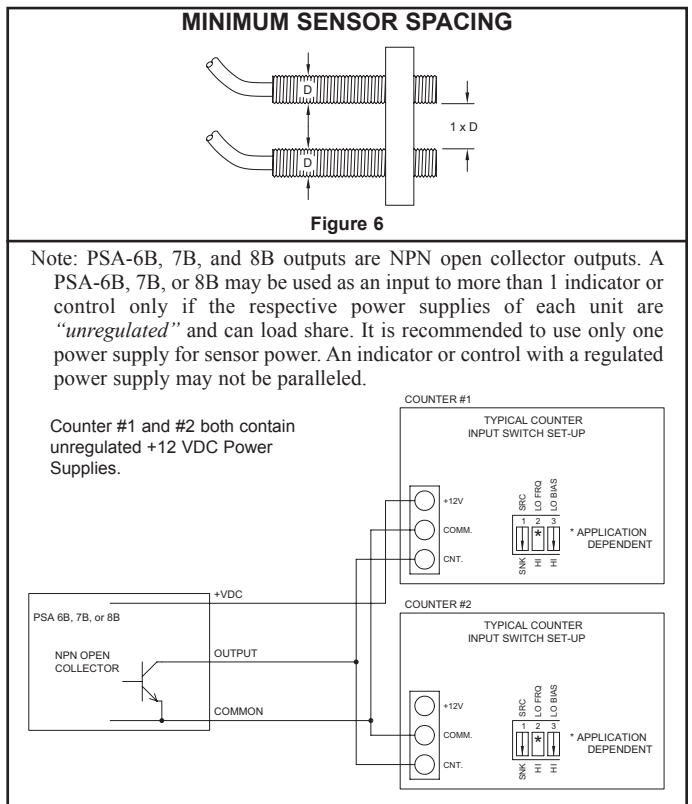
MINIMUM SENSOR SPACING

D

D

1 x D

Figure 6

Note: PSA-6B, 7B, and 8B outputs are NPN open collector outputs. A PSA-6B, 7B, or 8B may be used as an input to more than 1 indicator or control only if the respective power supplies of each unit are *"unregulated"* and can load share. It is recommended to use only one power supply for sensor power. An indicator or control with a regulated power supply may not be paralleled.

Counter #1 and #2 both contain unregulated +12 VDC Power Supplies.

COUNTER #1

TYPICAL COUNTER INPUT SWITCH SET-UP

+12V

COMM.

CNT.

SRC LO FRQ LO BIAS

1 2 3

SNK HI HI

* APPLICATION DEPENDENT

+VDC

PSA 6B, 7B, or 8B

NPN OPEN COLLECTOR

OUTPUT

COMMON

COUNTER #2

TYPICAL COUNTER INPUT SWITCH SET-UP

+12V

COMM.

CNT.

SRC LO FRQ LO BIAS

1 2 3

SNK HI HI

* APPLICATION DEPENDENT